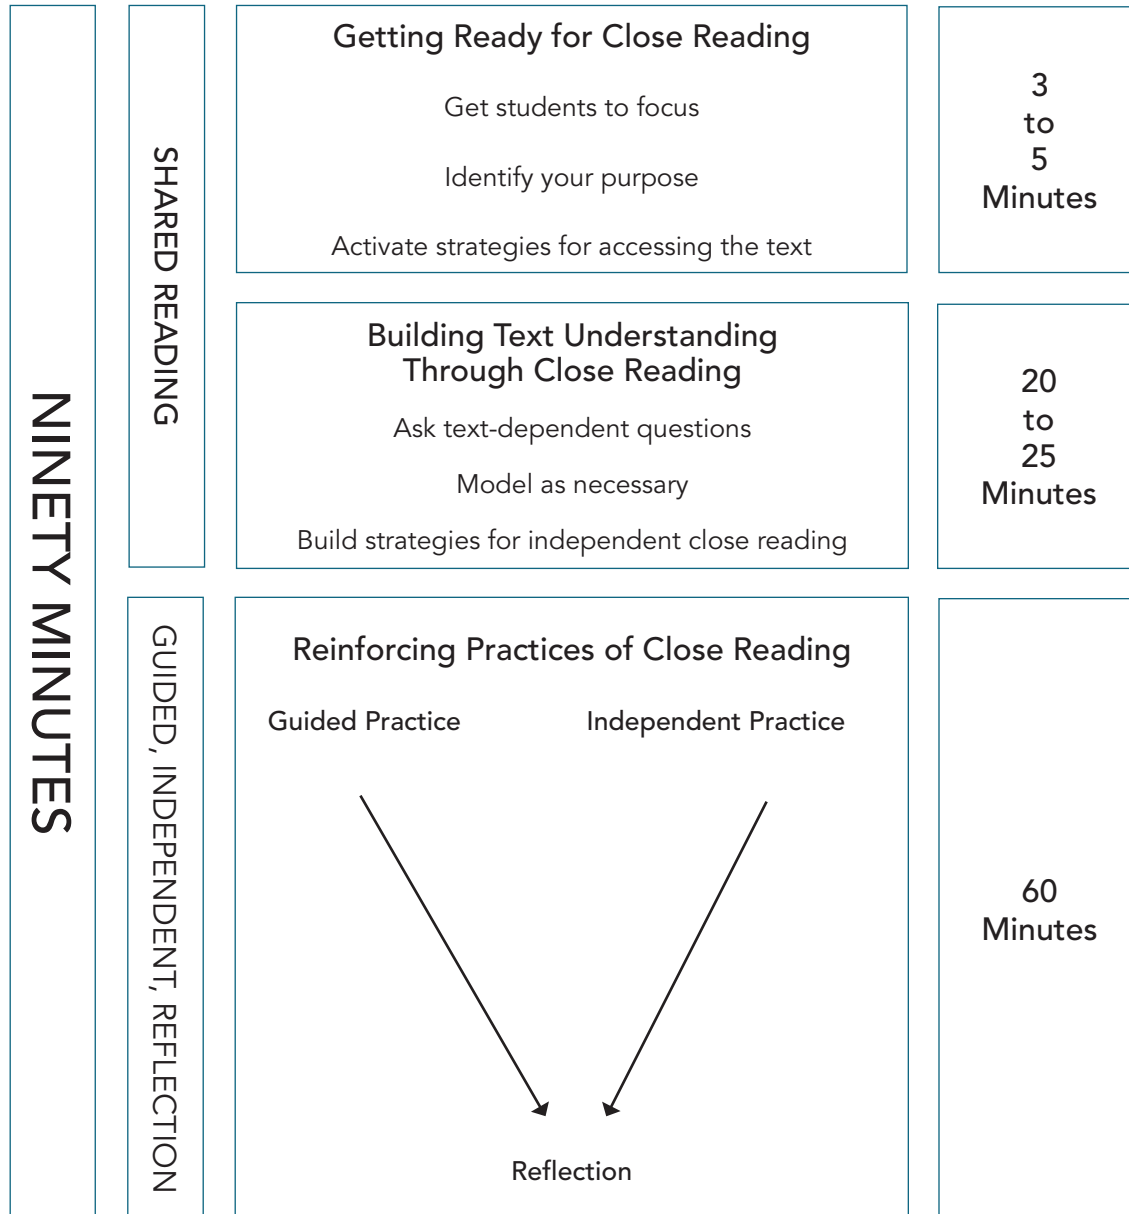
NINETY MINUTES

SHARED READING

Getting Ready for Close Reading

Get students to focus

Identify your purpose

Activate strategies for accessing the text

3 to 5 Minutes

Building Text Understanding Through Close Reading

Ask text-dependent questions

Model as necessary

Build strategies for independent close reading

20 to 25 Minutes

GUIDED, INDEPENDENT, REFLECTION

Reinforcing Practices of Close Reading

Guided Practice

Independent Practice

Reflection

60 Minutes